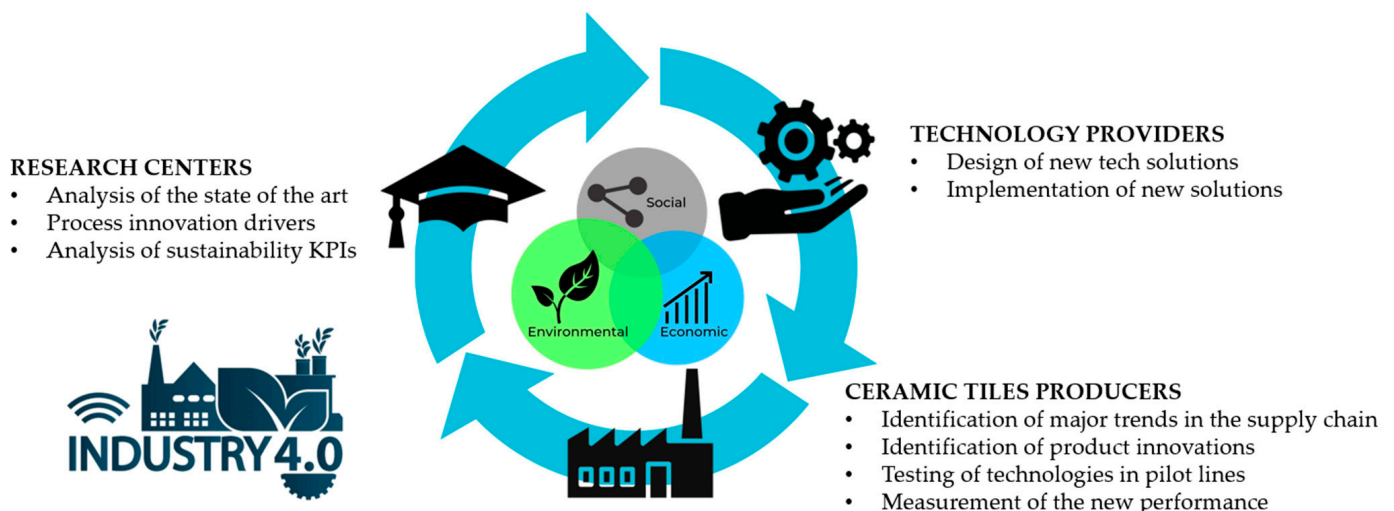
RESEARCH CENTERS
• Analysis of the state of the art
• Process innovation drivers
• Analysis of sustainability KPIs

Social
Environmental
Economic

TECHNOLOGY PROVIDERS
• Design of new tech solutions
• Implementation of new solutions

INDUSTRY 4.0

CERAMIC TILES PRODUCERS
• Identification of major trends in the supply chain
• Identification of product innovations
• Testing of technologies in pilot lines
• Measurement of the new performance